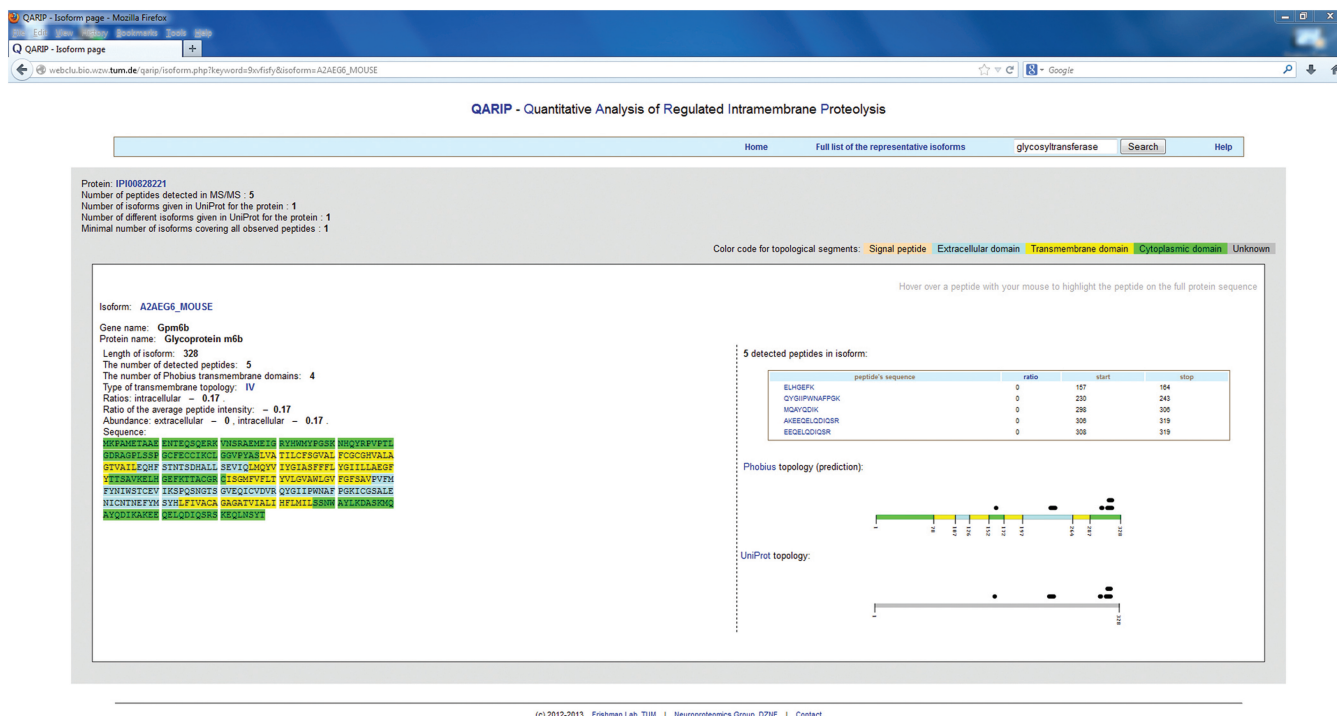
QARIP - Isoform page - Mozilla Firefox

File Edit View History Bookmarks Tools Help

QARIP - Isoform page

webclu.bio.wzw.tum.de/qarip/isoform.php?keyword=9xvfisfy&isoform=A2AEG6_MOUSE

Google

QARIP - Quantitative Analysis of Regulated Intramembrane Proteolysis

Home | Full list of the representative isoforms | glycosyltransferase | Search | Help

Protein: IPI00828221
Number of peptides detected in MS/MS : 5
Number of isoforms given in UniProt for the protein : 1
Number of different isoforms given in UniProt for the protein : 1
Minimal number of isoforms covering all observed peptides : 1

Color code for topological segments: Signal peptide Extracellular domain Transmembrane domain Cytoplasmic domain Unknown

Hover over a peptide with your mouse to highlight the peptide on the full protein sequence

Isoform: A2AEG6_MOUSE

Gene name: Gpm6b
Protein name: Glycoprotein m6b

Length of isoform: 328
The number of detected peptides: 5
The number of Phobius transmembrane domains: 4
Type of transmembrane topology: IV
Ratios: intracellular – 0.17 .
Ratio of the average peptide intensity: – 0.17
Abundance: extracellular – 0 , intracellular – 0.17 .
Sequence:
MKPAMETAAE ENTEQSQERK VNSRAEMEIG RYHWMYPGSK NHQYRPVPTL GDRAGPLSSP GCFECCIKCL GGVPYASLVA TILCFSGVAL FCGCGHVALA GTVAILEQHF STNTSDHALL SEVIQLMQYV IYGIASFFFL YGIILLAEGF YTTSAVKELH GEFKTTACGR CISGMFVFLT YVLGVAWLGV FGFSAVPVFM FYNIWSTCEV IKSPQSNGTS GVEQICVDVR QYGIIPWNAF PGKICGSALE NICNTNEFYM SYHLFIVACA GAGATVIALI HFLMILSSNW AYLKDASKMQ AYQDIKAKEE QELQDIQSRS KEQLNSYT

5 detected peptides in isoform:

| peptide's sequence | ratio | start | stop |
|---|---|---|---|
| ELHGEFK | 0 | 157 | 164 |
| QYGIIPWNAFPGK | 0 | 230 | 243 |
| MQAYQDIK | 0 | 298 | 306 |
| AKEEQELQDIQSR | 0 | 306 | 319 |
| EEQELQDIQSR | 0 | 308 | 319 |

Phobius topology (prediction):

1 76 107 126 152 172 264 287 328

UniProt topology:

1 328

(c) 2012-2013 Frishman Lab, TUM | Neuroproteomics Group, DZNE | Contact